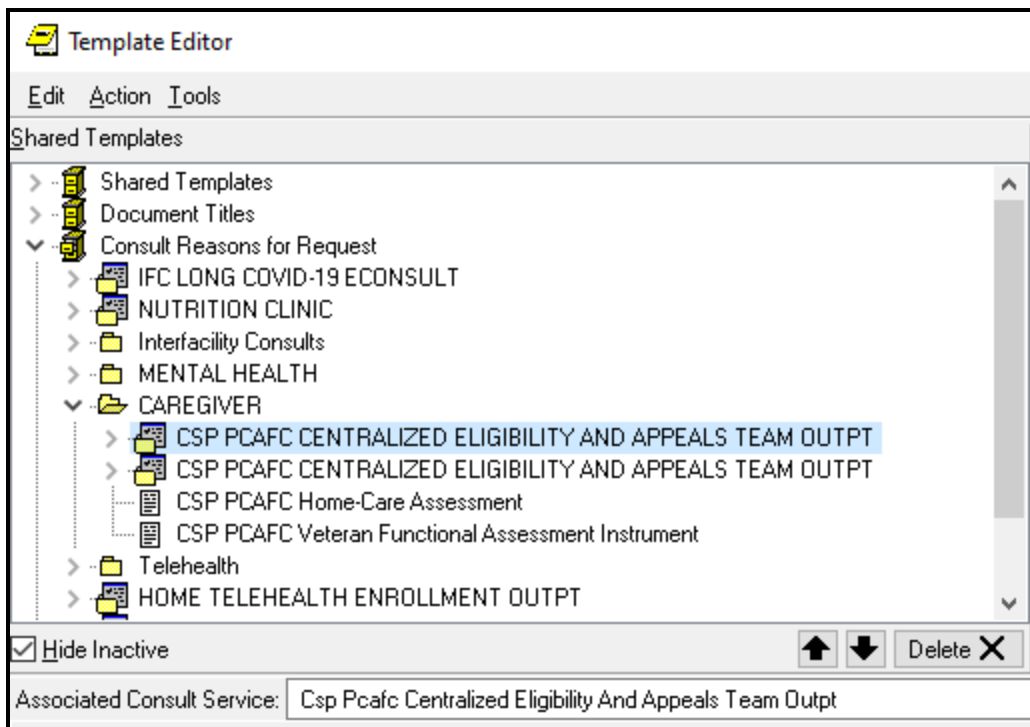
Template Editor

Edit Action Tools

Shared Templates

Shared Templates
Document Titles
Consult Reasons for Request
IFC LONG COVID-19 ECONSULT
NUTRITION CLINIC
Interfacility Consults
MENTAL HEALTH
CAREGIVER
CSP PCAFC CENTRALIZED ELIGIBILITY AND APPEALS TEAM OUTPT
CSP PCAFC CENTRALIZED ELIGIBILITY AND APPEALS TEAM OUTPT
CSP PCAFC Home-Care Assessment
CSP PCAFC Veteran Functional Assessment Instrument
Telehealth
HOME TELEHEALTH ENROLLMENT OUTPT

Hide Inactive

Delete

Associated Consult Service: Csp Pcafc Centralized Eligibility And Appeals Team Outpt